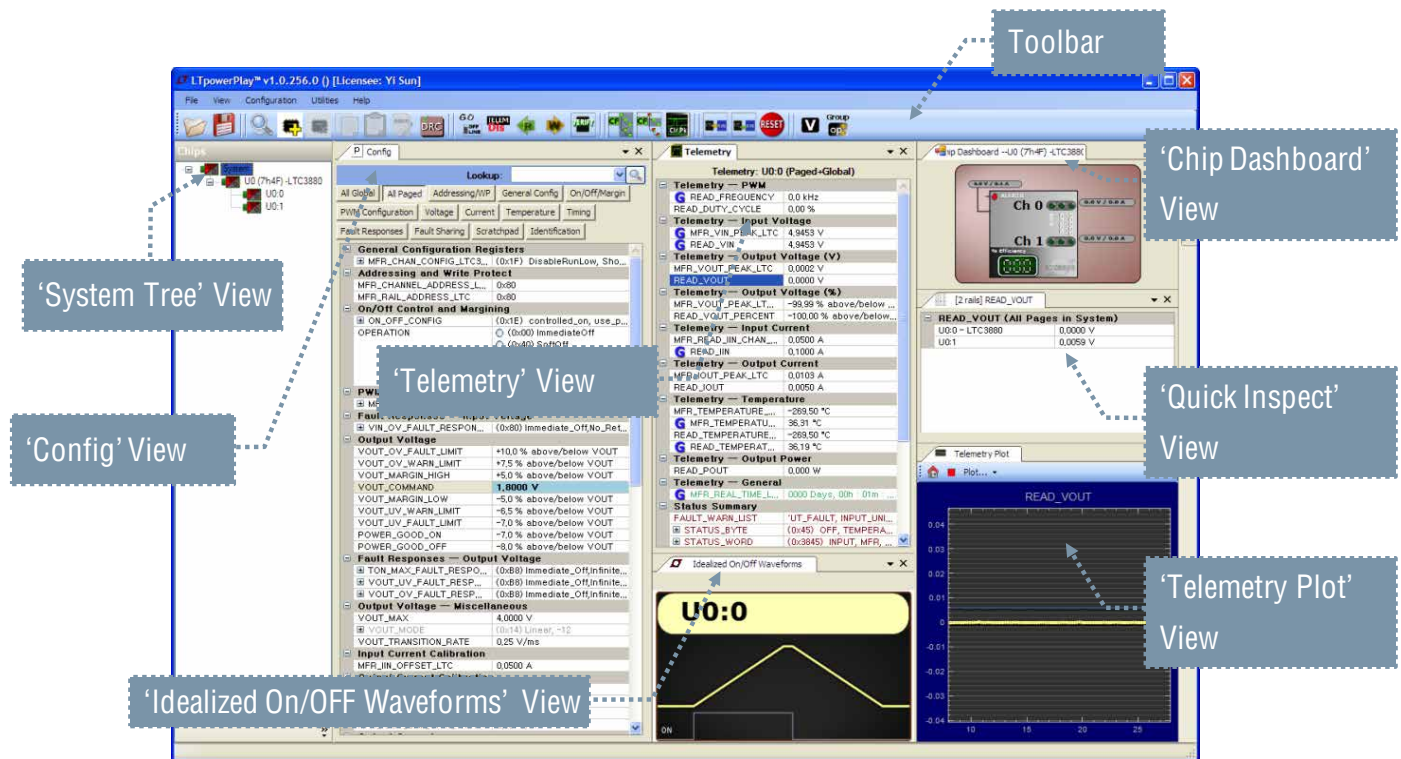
Toolbar

LTpowerPlay™ v1.0.256.0 () [Licensee: Yi Sun]

File View Configuration Utilities Help

Chips

System
U0 (7h4F) -LTC3880
U0:0
U0:1

Config

Lookup:

All Global | All Paged | Addressing/WP | General Config | On/Off/Margin
PWM Configuration | Voltage | Current | Temperature | Timing
Fault Responses | Fault Sharing | Scratchpad | Identification

| | |
|---|---|
| General Configuration Registers | |
| MFR_CHAN_CONFIG_LTC3... | (0x1F) DisableRunLow, Sho... |
| Addressing and Write Protect | |
| MFR_CHANNEL_ADDRESS_L... | 0x80 |
| MFR_RAIL_ADDRESS_LTC | 0x80 |
| On/Off Control and Margining | |
| ON_OFF_CONFIG | (0x1E) controlled_on, use_p... |
| OPERATION | (0x00) ImmediateOff |
| | (0x40) SoftOff |
| Fault Responses — Input Voltage | |
| VIN_OV_FAULT_RESPON... | (0x80) Immediate_Off,No_Ret... |
| Output Voltage | |
| VOUT_OV_FAULT_LIMIT | +10,0 % above/below VOUT |
| VOUT_OV_WARN_LIMIT | +7,5 % above/below VOUT |
| VOUT_MARGIN_HIGH | +5,0 % above/below VOUT |
| VOUT_COMMAND | 1,8000 V |
| VOUT_MARGIN_LOW | -5,0 % above/below VOUT |
| VOUT_UV_WARN_LIMIT | -6,5 % above/below VOUT |
| VOUT_UV_FAULT_LIMIT | -7,0 % above/below VOUT |
| POWER_GOOD_ON | -7,0 % above/below VOUT |
| POWER_GOOD_OFF | -8,0 % above/below VOUT |
| Fault Responses — Output Voltage | |
| TON_MAX_FAULT_RESPO... | (0xB8) Immediate_Off,Infinite... |
| VOUT_UV_FAULT_RESP... | (0xB8) Immediate_Off,Infinite... |
| VOUT_OV_FAULT_RESP... | (0xB8) Immediate_Off,Infinite... |
| Output Voltage — Miscellaneous | |
| VOUT_MAX | 4,0000 V |
| VOUT_MODE | (0x14) Linear, -12 |
| VOUT_TRANSITION_RATE | 0.25 V/ms |
| Input Current Calibration | |
| MFR_IIN_OFFSET_LTC | 0,0500 A |

Telemetry

Telemetry: U0:0 (Paged+Global)

| | |
|---|---|
| Telemetry — PWM | |
| READ_FREQUENCY | 0,0 kHz |
| READ_DUTY_CYCLE | 0,00 % |
| Telemetry — Input Voltage | |
| MFR_VIN_PEAK_LTC | 4,9453 V |
| READ_VIN | 4,9453 V |
| Telemetry — Output Voltage (V) | |
| MFR_VOUT_PEAK_LTC | 0,0002 V |
| READ_VOUT | 0,0000 V |
| Telemetry — Output Voltage (%) | |
| MFR_VOUT_PEAK_LT... | -99,99 % above/below ... |
| READ_VOUT_PERCENT | -100,00 % above/below... |
| Telemetry — Input Current | |
| MFR_READ_IIN_CHAN_... | 0,0500 A |
| READ_IIN | 0,1000 A |
| Telemetry — Output Current | |
| MFR_IOUT_PEAK_LTC | 0,0103 A |
| READ_IOUT | 0,0050 A |
| Telemetry — Temperature | |
| MFR_TEMPERATURE_... | -269,50 °C |
| MFR_TEMPERATU... | 36,31 °C |
| READ_TEMPERATURE_... | -269,50 °C |
| READ_TEMPERAT... | 36,19 °C |
| Telemetry — Output Power | |
| READ_POUT | 0,000 W |
| Telemetry — General | |
| MFR_REAL_TIME_L... | 0000 Days, 00h : 01m ... |
| Status Summary | |
| FAULT_WARN_LIST | 'UT_FAULT, INPUT_UNI... |
| STATUS_BYTE | (0x45) OFF, TEMPERA... |
| STATUS_WORD | (0x3845) INPUT, MFR, ... |

Idealized On/Off Waveforms

U0:0

ON

Chip Dashboard --U0 (7h4F) -LTC3880

Ch 0
Ch 1

[2 rails] READ_VOUT

| | |
|---|---|
| READ_VOUT (All Pages in System) | |
| U0:0 - LTC3880 | 0,0000 V |
| U0:1 | 0,0059 V |

Telemetry Plot

Plot...

READ_VOUT

0.04
0.03
0.02
0.01
0
-0.01
-0.02
-0.03
-0.04
10 15 20 25

'Chip Dashboard' View

'System Tree' View

'Telemetry' View

'Quick Inspect' View

'Config' View

'Telemetry Plot' View

'Idealized On/OFF Waveforms' View